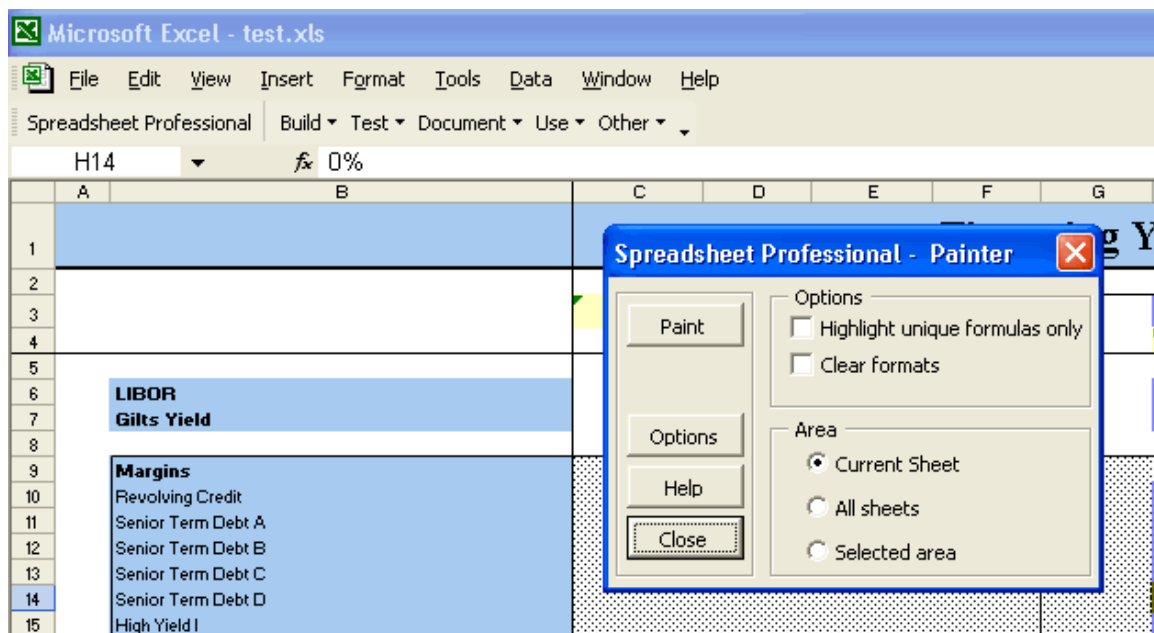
Microsoft Excel - test.xls

File Edit View Insert Format Tools Data Window Help

Spreadsheet Professional Build ▾ Test ▾ Document ▾ Use ▾ Other ▾

H14 $f_x$ 0%

| | A | B | C | D | E | F | G |
|---|---|---|---|---|---|---|---|
| 1 | | | | | | | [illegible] g Y |
| 2 | | | | | | | |
| 3 | | | | | | | |
| 4 | | | | | | | |
| 5 | | | | | | | |
| 6 | | LIBOR | | | | | |
| 7 | | Gilts Yield | | | | | |
| 8 | | | | | | | |
| 9 | | Margins | | | | | |
| 10 | | Revolving Credit | | | | | |
| 11 | | Senior Term Debt A | | | | | |
| 12 | | Senior Term Debt B | | | | | |
| 13 | | Senior Term Debt C | | | | | |
| 14 | | Senior Term Debt D | | | | | |
| 15 | | High Yield I | | | | | |

Spreadsheet Professional - Painter

Paint

Options

Help

Close

Options
Highlight unique formulas only
Clear formats

Area
Current Sheet
All sheets
Selected area